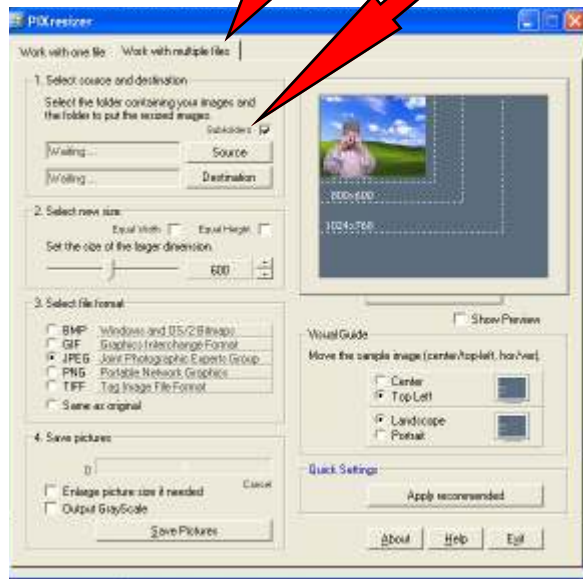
PIXresizer

Work with one file | Work with multiple files

1. Select source and destination

Select the folder containing your images and the folder to put the resized images.

Subfolders

Waiting... | Source

Waiting... | Destination

2. Select new size

Equal Width | Equal Height

Set the size of the larger dimension.

600

3. Select file format

BMP Windows and OS/2 Bitmap
GIF Graphics Interchange Format
JPEG Joint Photographic Experts Group
PNG Portable Network Graphics
TIFF Tag Image File Format
Same as original

4. Save pictures

0

Cancel

Enlarge picture size if needed
Output GrayScale

Save Pictures

800x600

1024x768

Show Preview

Visual Guide

Move the sample image (center/top-left, hor/ver).

Center
Top Left

Landscape
Portrait

Quick Settings

Apply recommended

About | Help | Exit